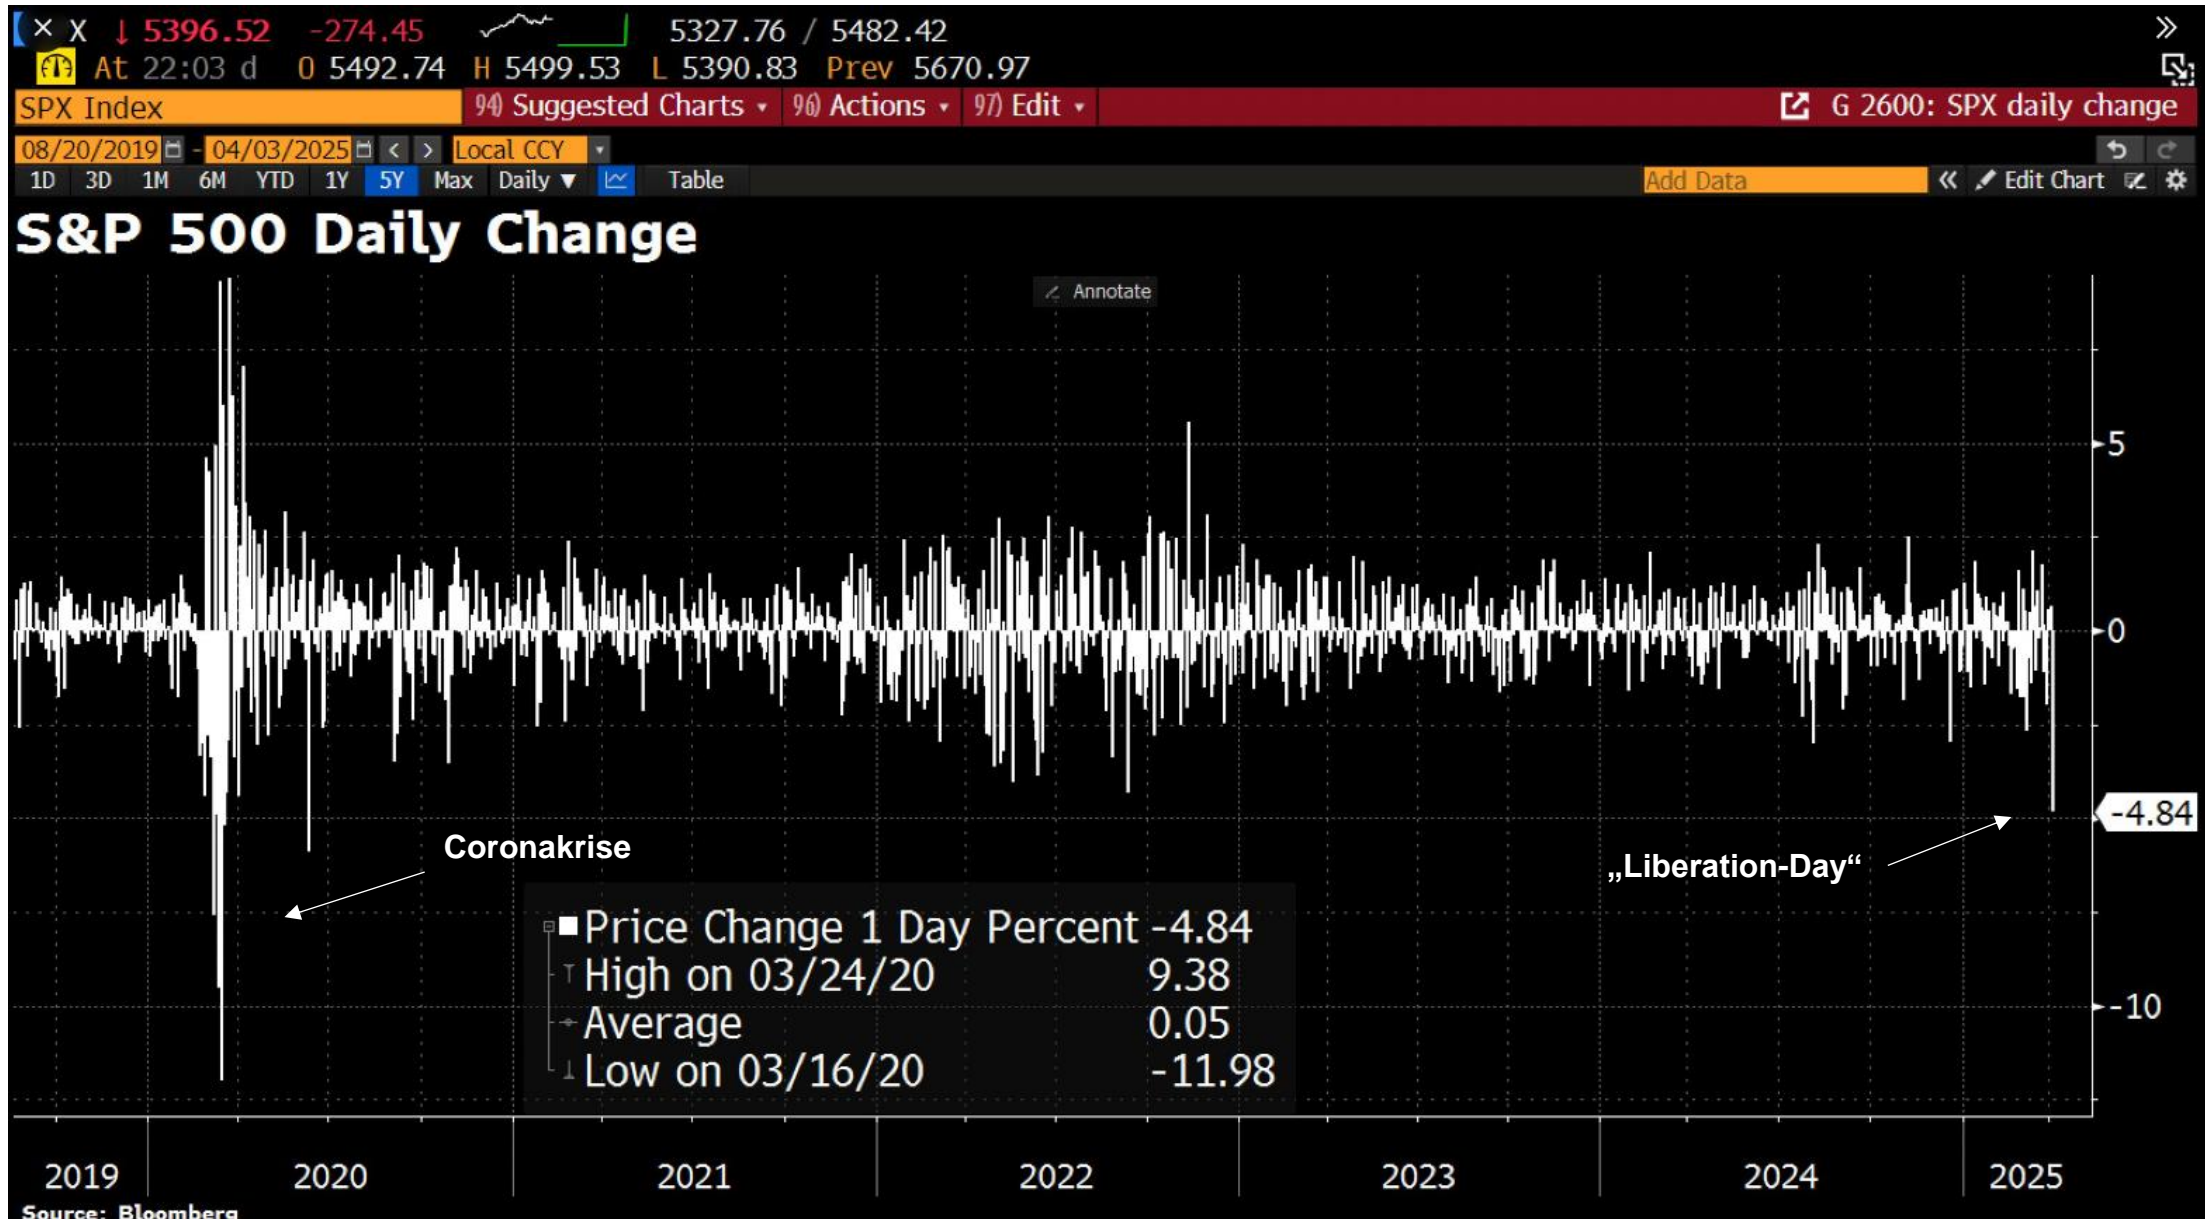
X ↓ 5396.52 -274.45 5327.76 / 5482.42
At 22:03 d O 5492.74 H 5499.53 L 5390.83 Prev 5670.97
SPX Index 94) Suggested Charts 96) Actions 97) Edit G 2600: SPX daily change
08/20/2019 - 04/03/2025 Local CCY
1D 3D 1M 6M YTD 1Y 5Y Max Daily Table Add Data Edit Chart
S&P 500 Daily Change
Annotate
5
0
-4.84
-10
Coronakrise
„Liberation-Day“
Price Change 1 Day Percent -4.84
High on 03/24/20 9.38
Average 0.05
Low on 03/16/20 -11.98
2019 2020 2021 2022 2023 2024 2025
Source: Bloomberg